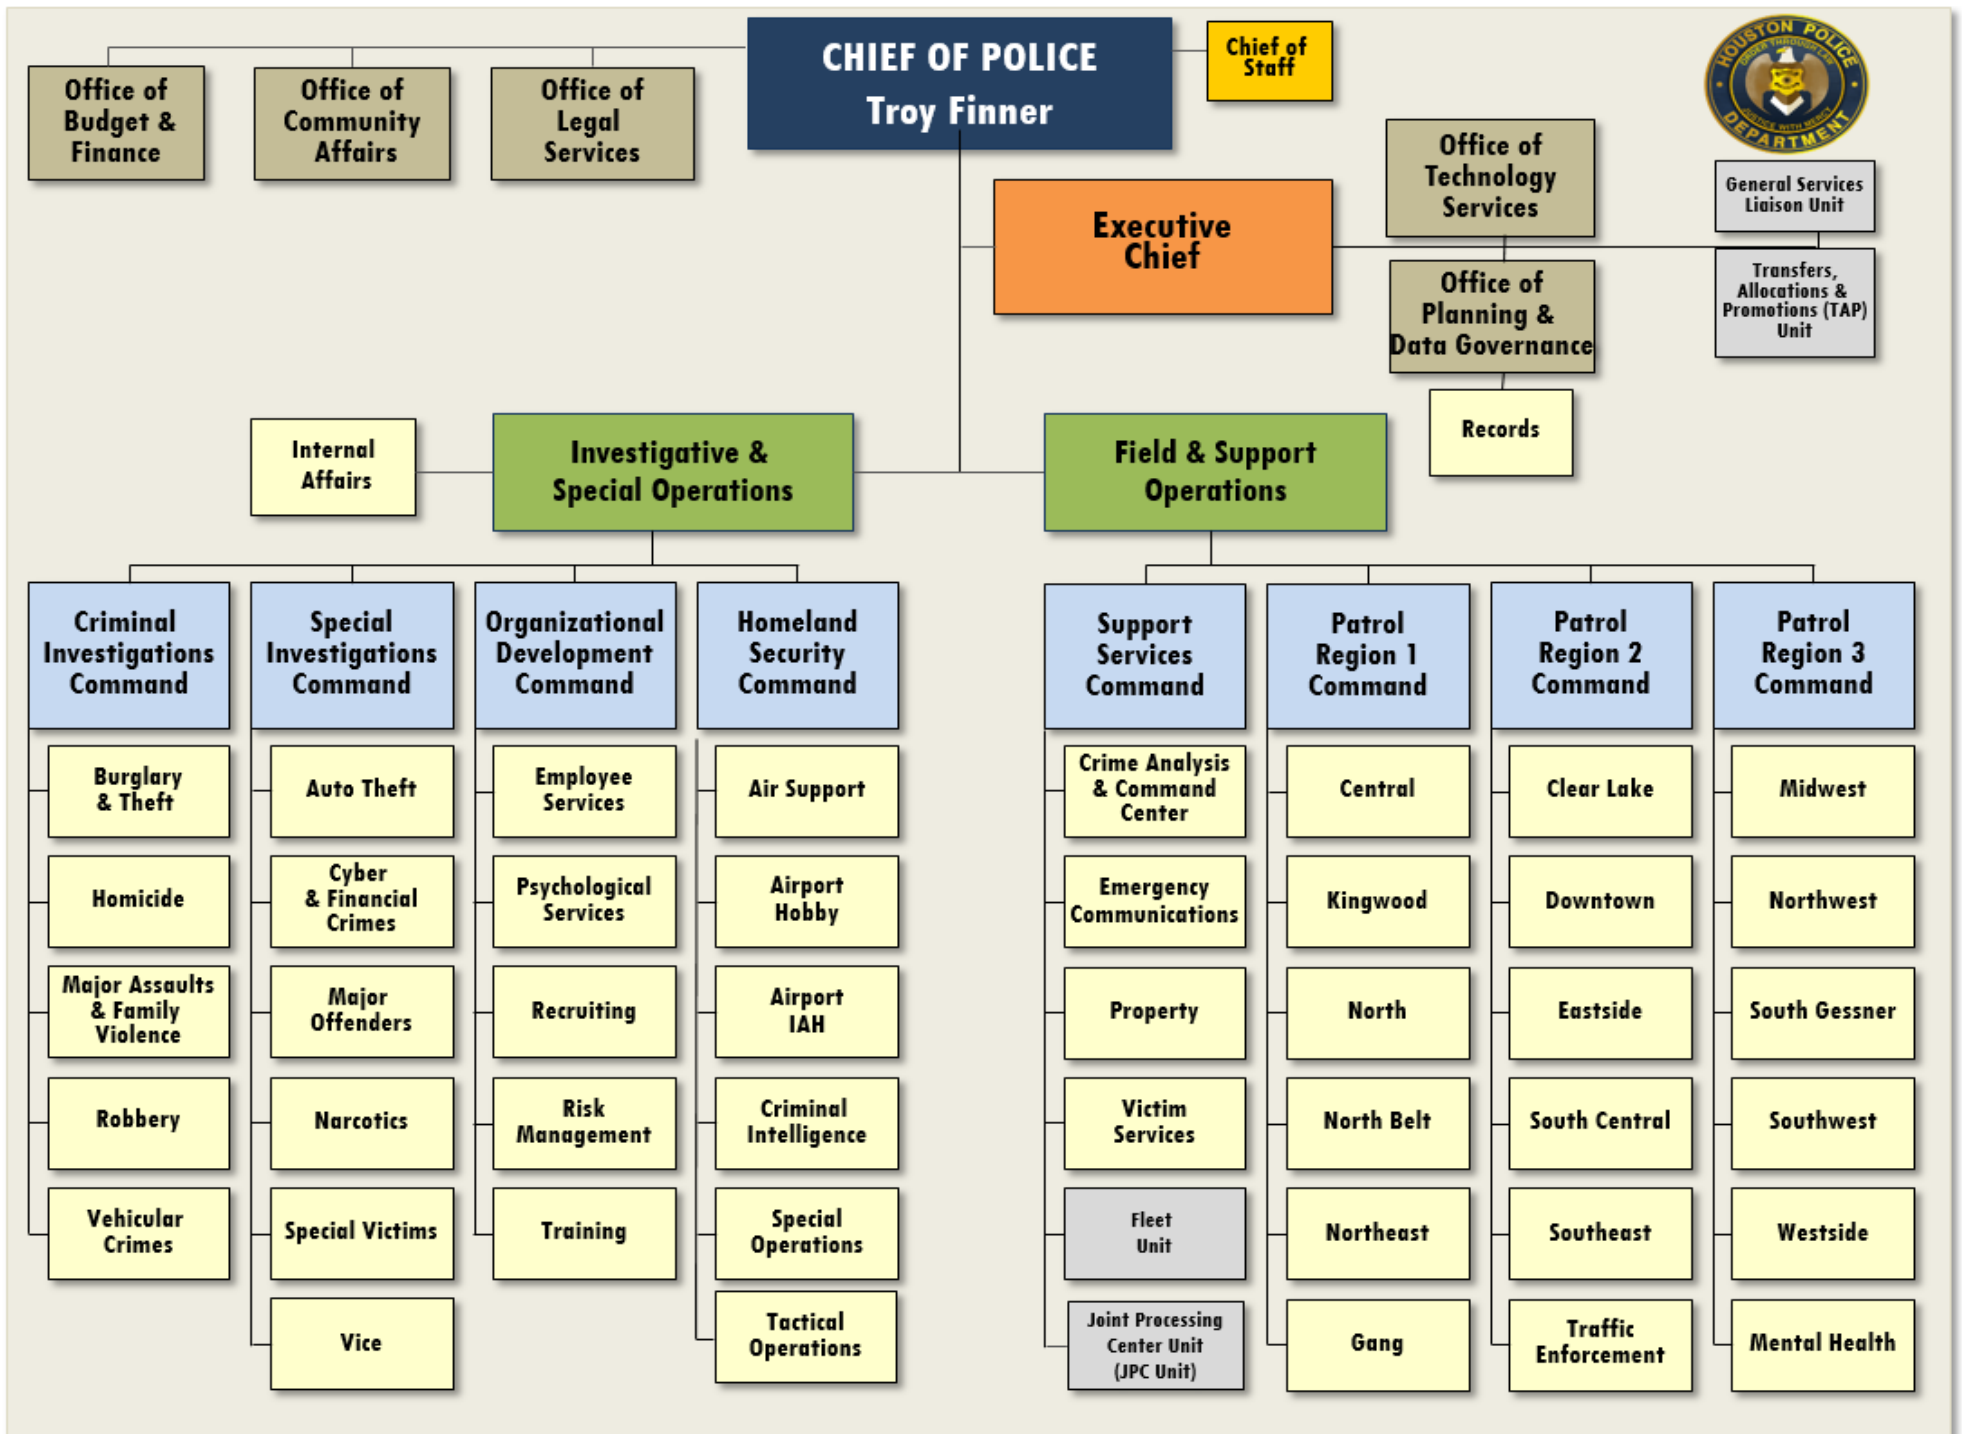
Office of Budget & Finance

Office of Community Affairs

Office of Legal Services

CHIEF OF POLICE
Troy Finner

Chief of Staff

HOUSTON POLICE DEPARTMENT
ORDER THROUGH LAW
JUSTICE WITH MERCY

Office of Technology Services

General Services Liaison Unit

Executive Chief

Office of Planning & Data Governance

Transfers, Allocations & Promotions (TAP) Unit

Records

Internal Affairs

Investigative & Special Operations

Field & Support Operations

Criminal Investigations Command

Burglary & Theft

Homicide

Major Assaults & Family Violence

Robbery

Vehicular Crimes

Special Investigations Command

Auto Theft

Cyber & Financial Crimes

Major Offenders

Narcotics

Special Victims

Vice

Organizational Development Command

Employee Services

Psychological Services

Recruiting

Risk Management

Training

Homeland Security Command

Air Support

Airport Hobby

Airport IAH

Criminal Intelligence

Special Operations

Tactical Operations

Support Services Command

Crime Analysis & Command Center

Emergency Communications

Property

Victim Services

Fleet Unit

Joint Processing Center Unit (JPC Unit)

Patrol Region 1 Command

Central

Kingwood

North

North Belt

Northeast

Gang

Patrol Region 2 Command

Clear Lake

Downtown

Eastside

South Central

Southeast

Traffic Enforcement

Patrol Region 3 Command

Midwest

Northwest

South Gessner

Southwest

Westside

Mental Health